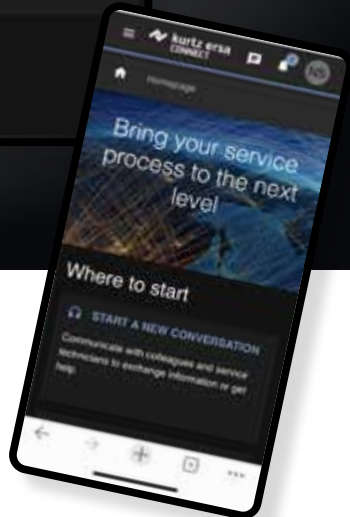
kurtz ersa CONNECT

NS

Homepage

Bring your service process to the next level

Where to start

START A NEW CONVERSATION

Communicate with colleagues and service technicians to exchange information or get help.